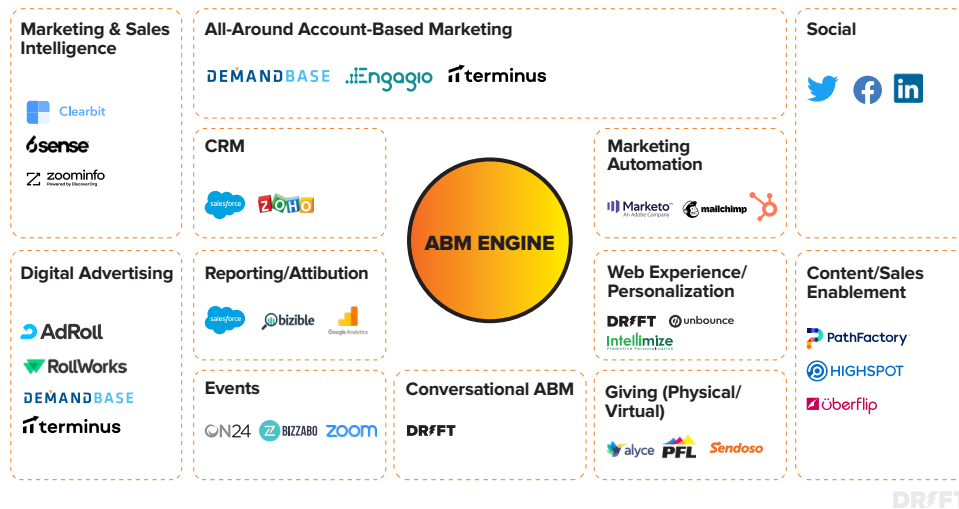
Marketing & Sales Intelligence

Clearbit
6sense
zoominfo
Powered by DiscoverOrg

All-Around Account-Based Marketing

DEMANDBASE
Engagio
terminus

Social

CRM

salesforce
ZOHO

ABM ENGINE

Marketing Automation

Marketo
An Adobe Company
mailchimp

Digital Advertising

AdRoll
RollWorks
DEMANDBASE
terminus

Reporting/Attibution

salesforce
bizible
Google Analytics

Web Experience/ Personalization

DRIFT
unbounce
Intellimize
Predictive Personalization

Content/Sales Enablement

PathFactory
HIGHSPOT
überflip

Events

ON24
BIZZABO
zoom

Conversational ABM

DRIFT

Giving (Physical/ Virtual)

alyce
PFL
Sendoso

DRIFT